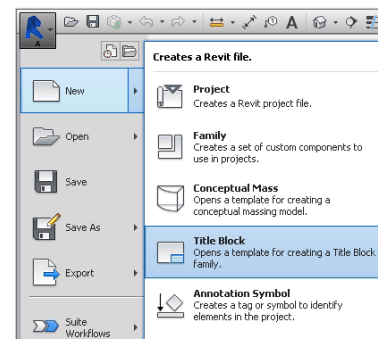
Creates a Revit file.

New

Open

Save

Save As

Export

Suite Workflows

Project
Creates a Revit project file.

Family
Creates a set of custom components to use in projects.

Conceptual Mass
Opens a template for creating a conceptual massing model.

Title Block
Opens a template for creating a Title Block family.

Annotation Symbol
Creates a tag or symbol to identify elements in the project.